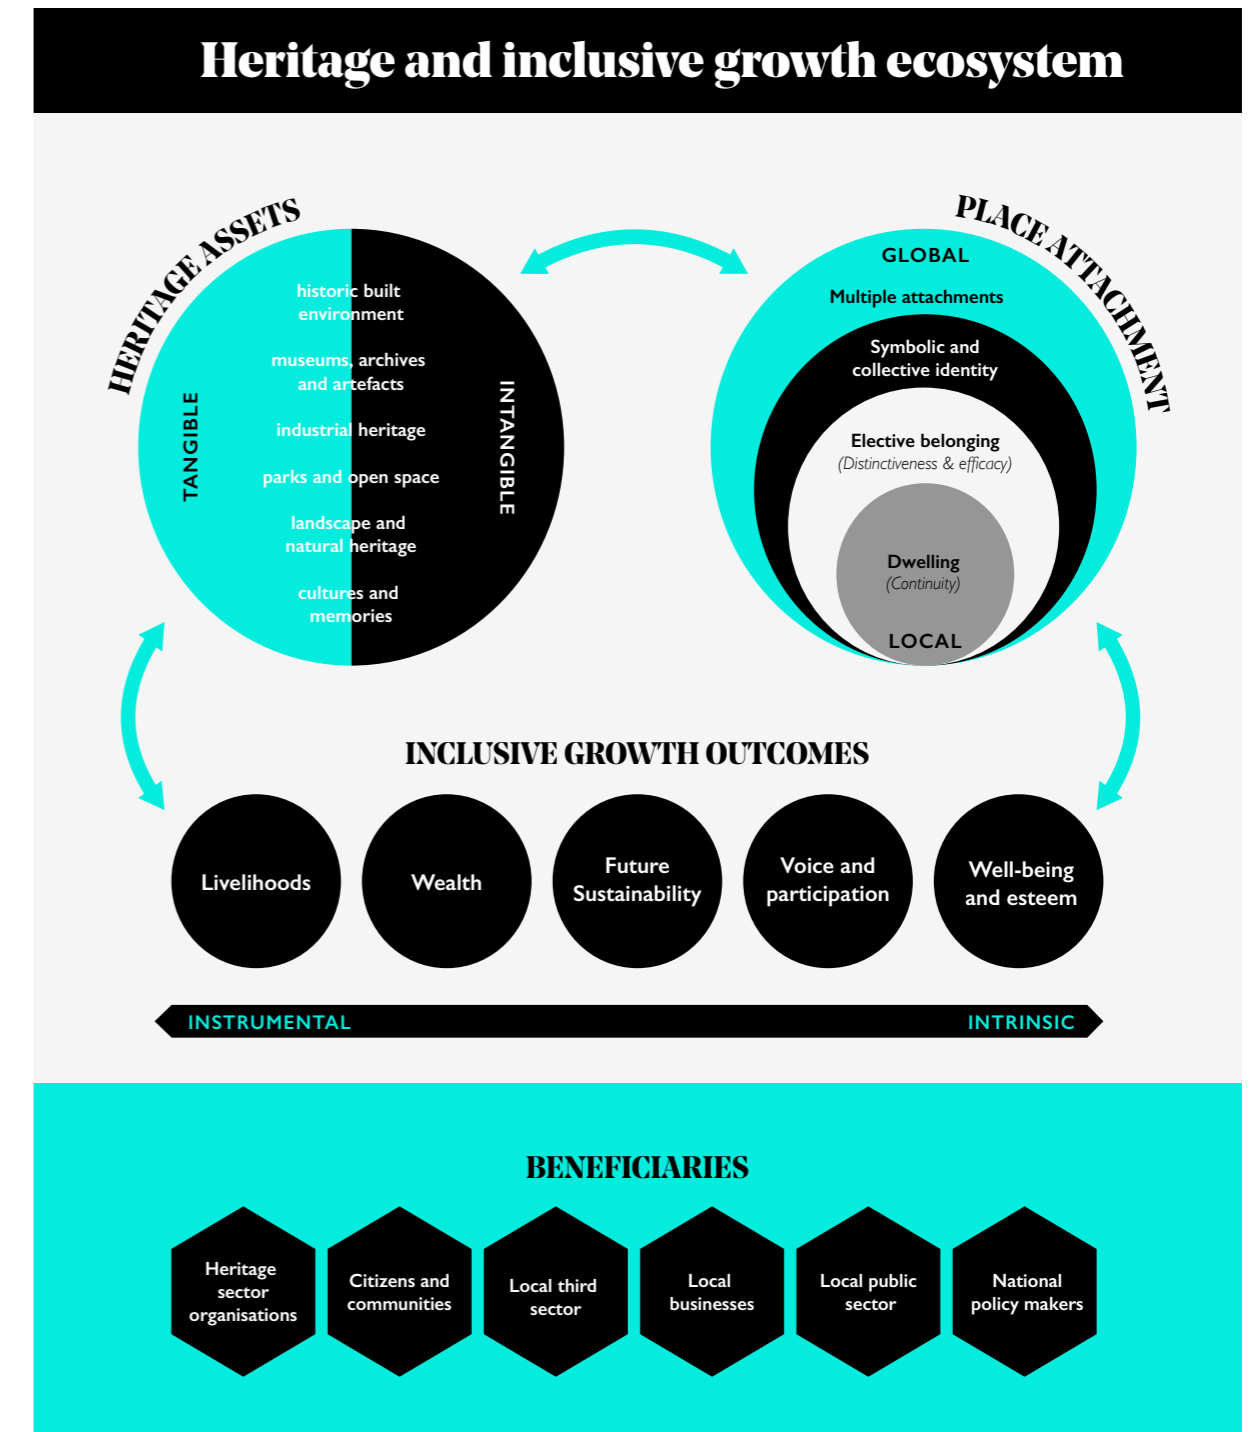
Heritage and inclusive growth ecosystem

HERITAGE ASSETS

TANGIBLE

INTANGIBLE

historic built environment

museums, archives and artefacts

industrial heritage

parks and open space

landscape and natural heritage

cultures and memories

PLACE ATTACHMENT

GLOBAL

Multiple attachments

Symbolic and collective identity

Elective belonging
(Distinctiveness & efficacy)

Dwelling
(Continuity)

LOCAL

INCLUSIVE GROWTH OUTCOMES

Livelihoods

Wealth

Future Sustainability

Voice and participation

Well-being and esteem

INSTRUMENTAL

INTRINSIC

BENEFICIARIES

Heritage sector organisations

Citizens and communities

Local third sector

Local businesses

Local public sector

National policy makers